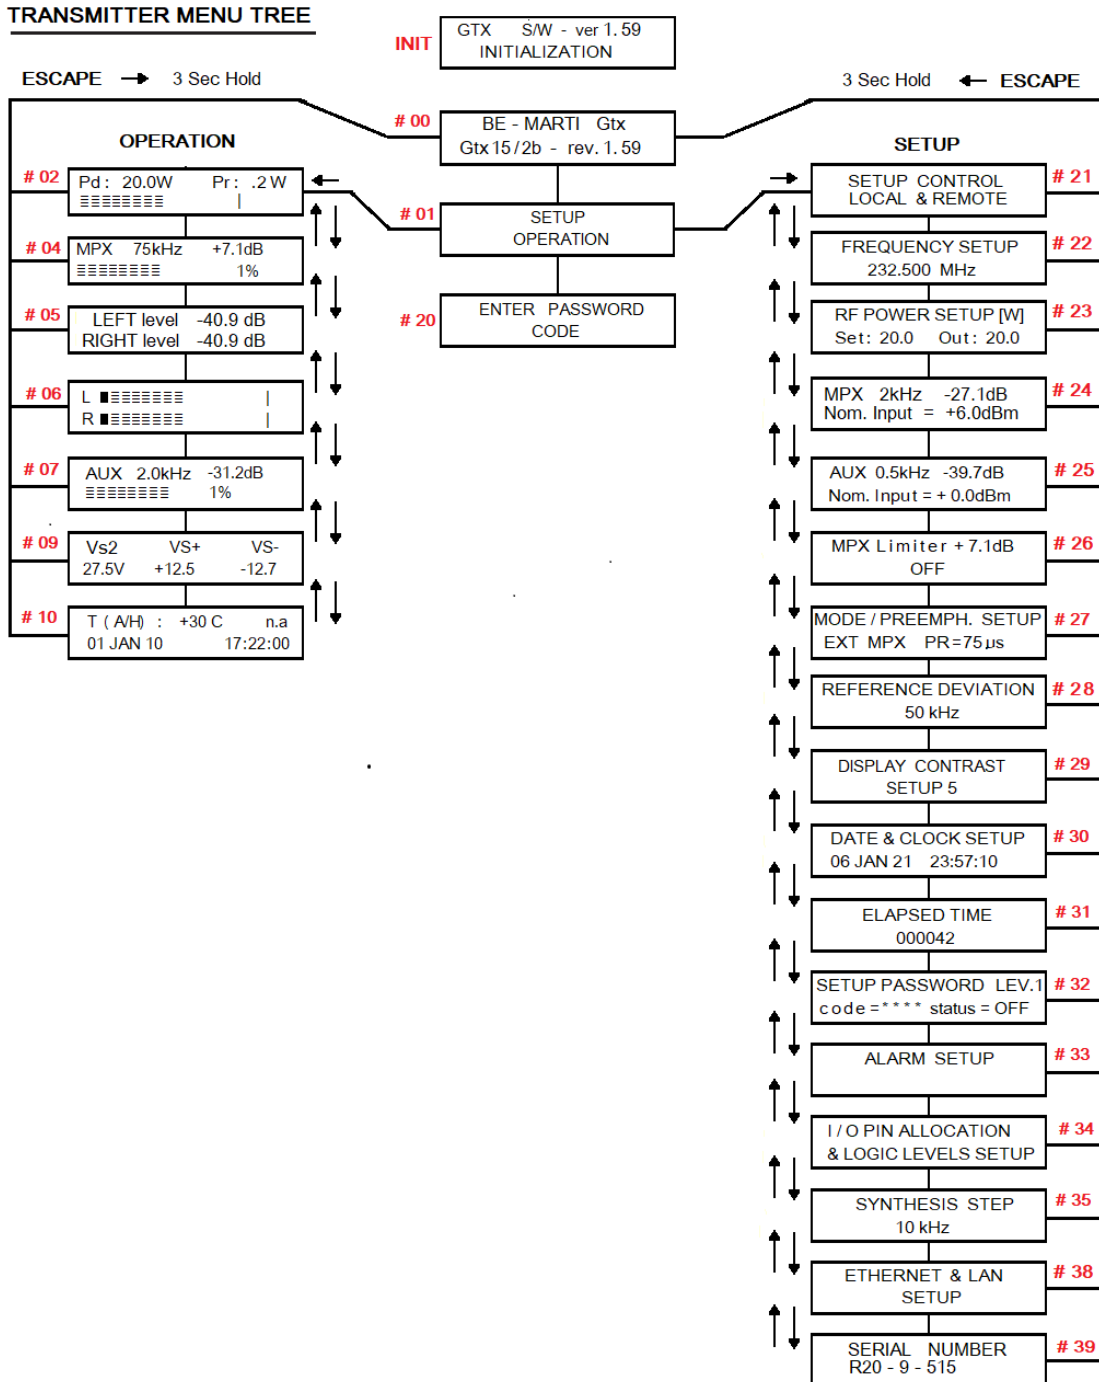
TRANSMITTER MENU TREE

INIT

GTX S/W - ver 1. 59
INITIALIZATION

ESCAPE 3 Sec Hold

3 Sec Hold ESCAPE

# 00

BE - MARTI Gtx
Gtx 15 / 2b - rev. 1. 59

OPERATION

SETUP

# 02
Pd : 20.0W Pr : .2 W
≡≡≡≡≡≡≡≡ |

# 01
SETUP
OPERATION

# 04
MPX 75kHz +7.1dB
≡≡≡≡≡≡≡≡ 1%

# 20
ENTER PASSWORD
CODE

# 05
LEFT level -40.9 dB
RIGHT level -40.9 dB

# 06
L ≡≡≡≡≡≡≡≡ |
R ≡≡≡≡≡≡≡≡ |

# 07
AUX 2.0kHz -31.2dB
≡≡≡≡≡≡≡≡ 1%

# 09
Vs2 VS+ VS-
27.5V +12.5 -12.7

# 10
T ( A/H) : +30 C n.a
01 JAN 10 17:22:00

# 21
SETUP CONTROL
LOCAL & REMOTE

# 22
FREQUENCY SETUP
232.500 MHz

# 23
RF POWER SETUP [W]
Set: 20.0 Out: 20.0

# 24
MPX 2kHz -27.1dB
Nom. Input = +6.0dBm

# 25
AUX 0.5kHz -39.7dB
Nom. Input = + 0.0dBm

# 26
MPX Limiter + 7.1dB
OFF

# 27
MODE / PREEMPH. SETUP
EXT MPX PR=75 µs

# 28
REFERENCE DEVIATION
50 kHz

# 29
DISPLAY CONTRAST
SETUP 5

# 30
DATE & CLOCK SETUP
06 JAN 21 23:57:10

# 31
ELAPSED TIME
000042

# 32
SETUP PASSWORD LEV.1
code = * * * * status = OFF

# 33
ALARM SETUP

# 34
I / O PIN ALLOCATION
& LOGIC LEVELS SETUP

# 35
SYNTHESIS STEP
10 kHz

# 38
ETHERNET & LAN
SETUP

# 39
SERIAL NUMBER
R20 - 9 - 515